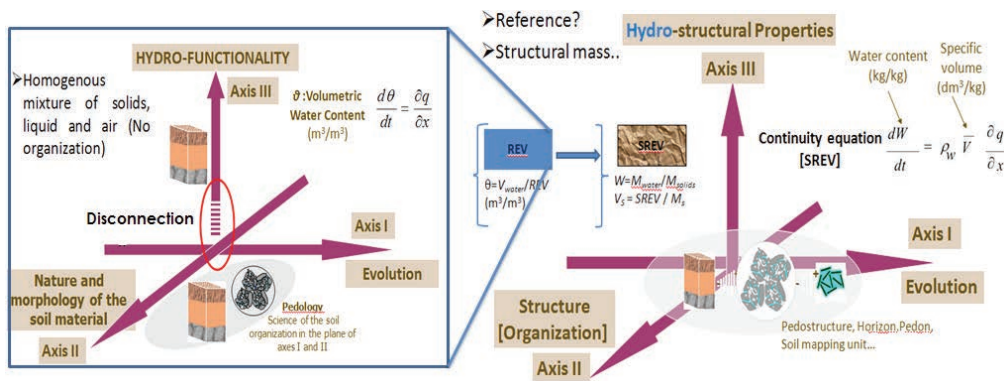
HYDRO-FUNCTIONALITY

➢Homogenous mixture of solids, liquid and air (No organization)

Axis III

$\vartheta$ :Volumetric Water Content (m³/m³)

$\frac{d\theta}{dt} = \frac{\partial q}{\partial x}$

Disconnection

Axis I

Evolution

Nature and morphology of the soil material

Pedology
Science of the soil organization in the plane of axes I and II

Axis II

➢Reference?

➢Structural mass..

REV

$\theta = V_{water}/REV$ (m³/m³)

SREV

$W = M_{water}/M_{solids}$
$V_S = SREV / M_s$

Hydro-structural Properties

Water content (kg/kg)

Specific volume (dm³/kg)

Axis III

Continuity equation [SREV]

$\frac{dW}{dt} = \rho_W \bar{V} \frac{\partial q}{\partial x}$

Axis I

Evolution

Structure [Organization]

Pedostructure, Horizon,Pedon, Soil mapping unit...

Axis II